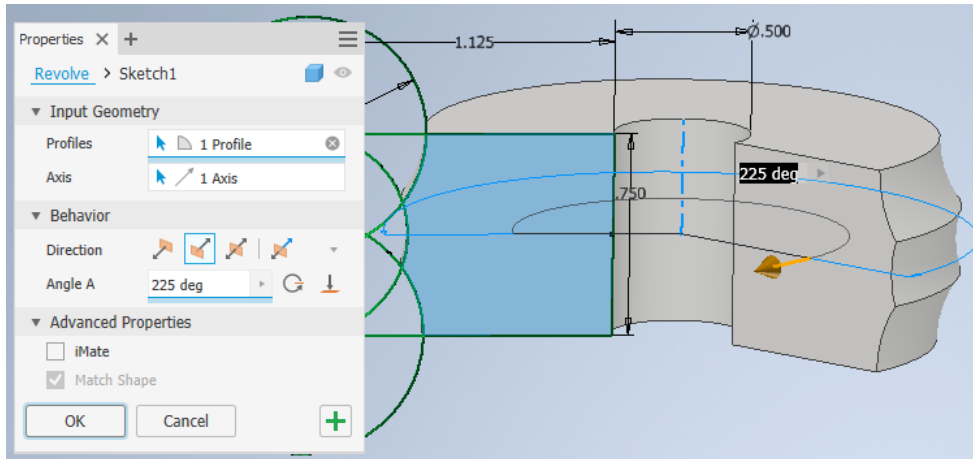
Properties × +

Revolve > Sketch1

▼ Input Geometry

Profiles 1 Profile

Axis 1 Axis

▼ Behavior

Direction

Angle A 225 deg

▼ Advanced Properties

iMate

Match Shape

OK Cancel +

1.125

Ø.500

225 deg

.750